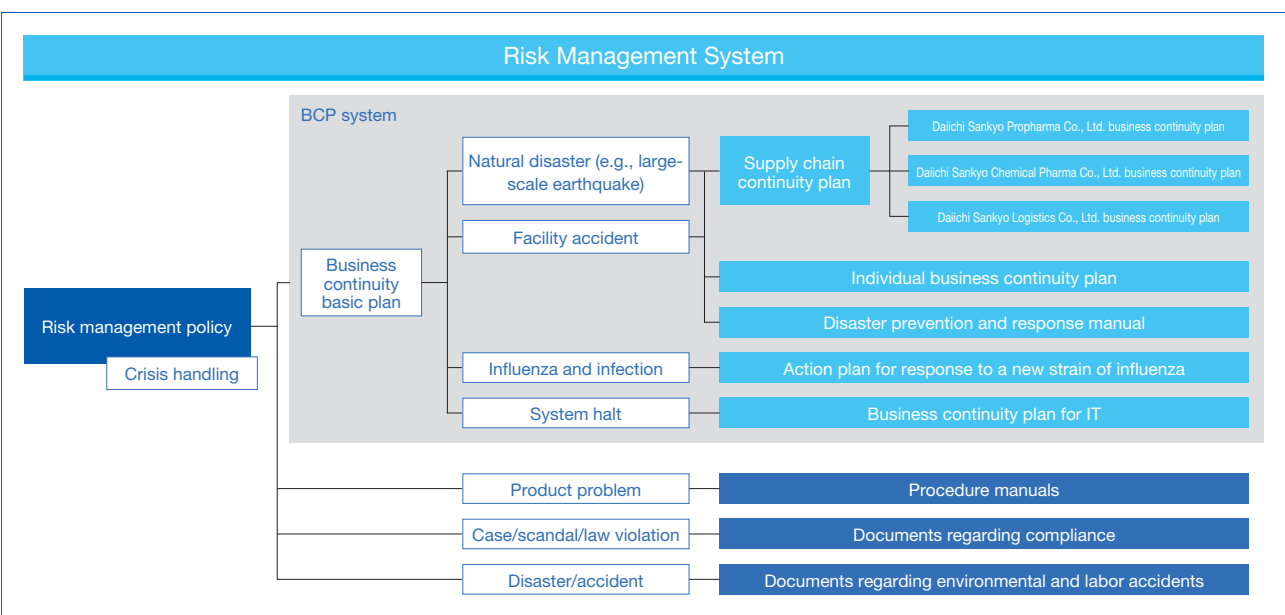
Risk Management System

BCP system

Risk management policy

Crisis handling

Business continuity basic plan

Natural disaster (e.g., large-scale earthquake)

Facility accident

Influenza and infection

System halt

Supply chain continuity plan

Daiichi Sankyo Propharma Co., Ltd. business continuity plan

Daiichi Sankyo Chemical Pharma Co., Ltd. business continuity plan

Daiichi Sankyo Logistics Co., Ltd. business continuity plan

Individual business continuity plan

Disaster prevention and response manual

Action plan for response to a new strain of influenza

Business continuity plan for IT

Product problem

Procedure manuals

Case/scandal/law violation

Documents regarding compliance

Disaster/accident

Documents regarding environmental and labor accidents